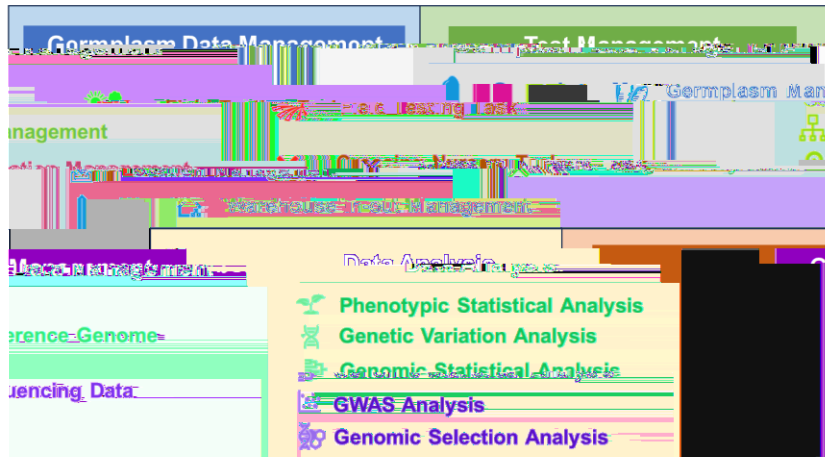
Germplasm Data Management

Test Management

Germplasm Man

anagement

Testing Task

Warehouse Tools Management

Data Analysis

Phenotypic Statistical Analysis

Genetic Variation Analysis

Genomic Statistical Analysis

GWAS Analysis

Genomic Selection Analysis

erence Genome

uencing Data